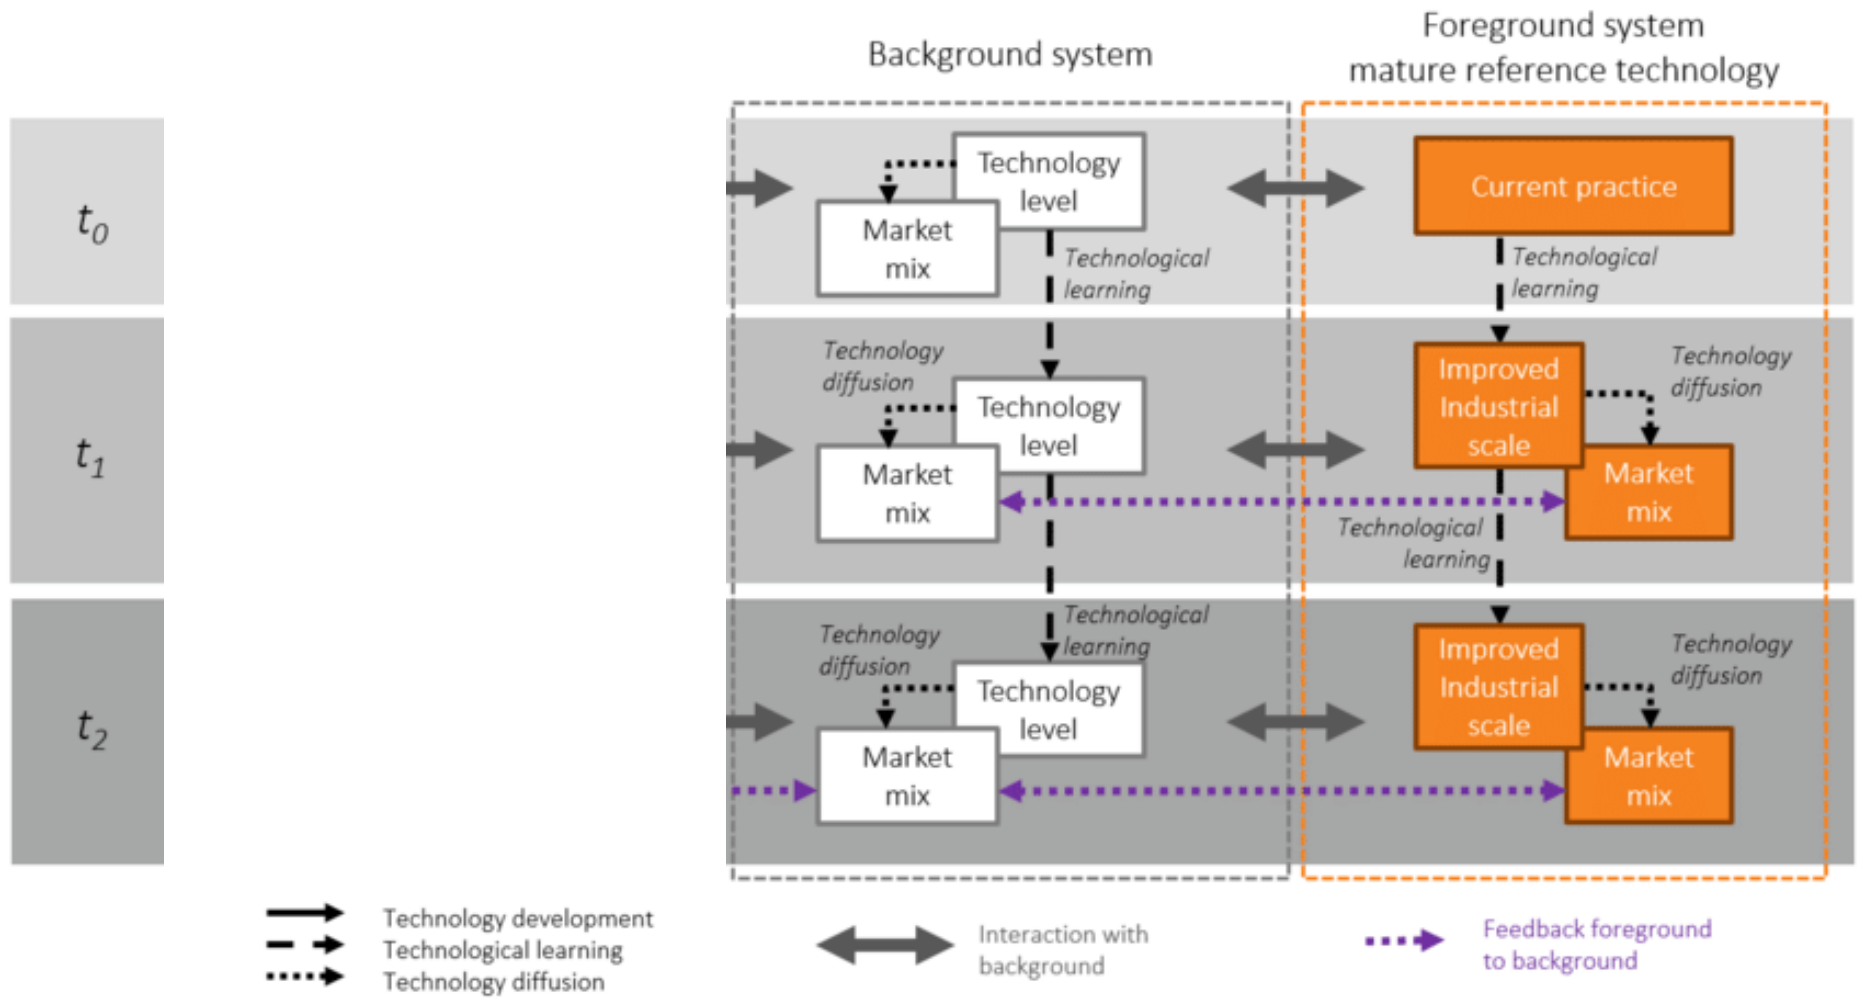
Background system

Foreground system
mature reference technology

$t_0$

$t_1$

$t_2$

Technology level

Market mix

Technological learning

Current practice

Technological learning

Technology diffusion

Technology level

Market mix

Improved Industrial scale

Technology diffusion

Market mix

Technological learning

Technological learning

Technology diffusion

Technology level

Market mix

Improved Industrial scale

Technology diffusion

Market mix

Technology development
Technological learning
Technology diffusion

Interaction with background

Feedback foreground to background